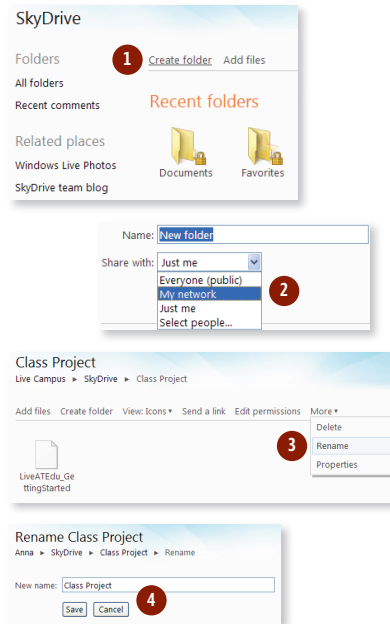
SkyDrive

Folders

All folders

Recent comments

Related places

Windows Live Photos

SkyDrive team blog

1

Create folder Add files

Recent folders

Documents

Favorites

Name: New folder

Share with: Just me

Everyone (public)

My network

Just me

Select people...

2

Class Project

Live Campus ► SkyDrive ► Class Project

Add files Create folder View: Icons ▾ Send a link Edit permissions More ▾

Delete

3

Rename

Properties

LiveATEdu_GettingStarted

Rename Class Project

Anna ► SkyDrive ► Class Project ► Rename

New name: Class Project

Save Cancel

4